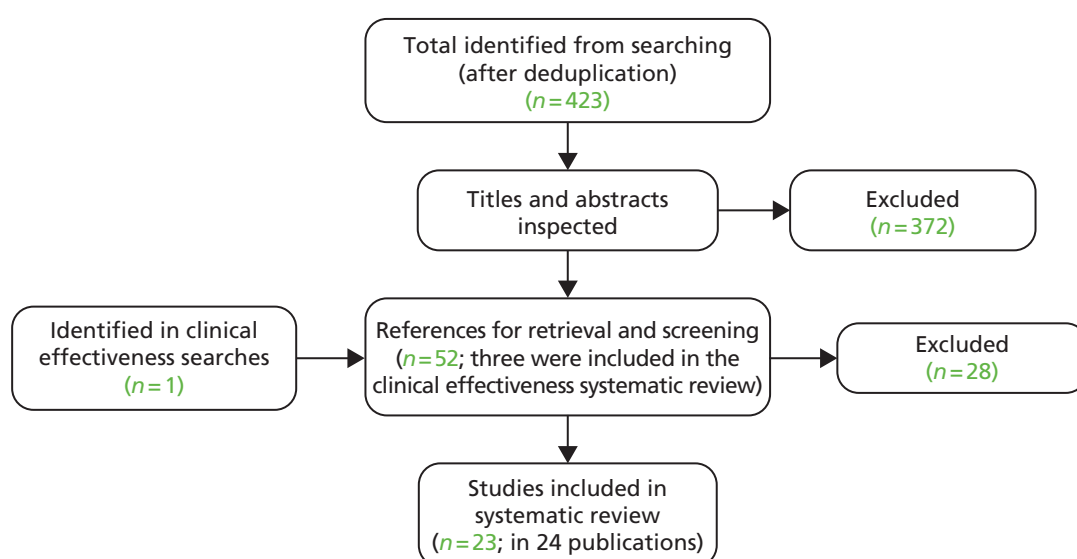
Total identified from searching (after deduplication) ($n = 423$)

Titles and abstracts inspected

Excluded ($n = 372$)

Identified in clinical effectiveness searches ($n = 1$)

References for retrieval and screening ($n = 52$; three were included in the clinical effectiveness systematic review)

Excluded ($n = 28$)

Studies included in systematic review ($n = 23$; in 24 publications)